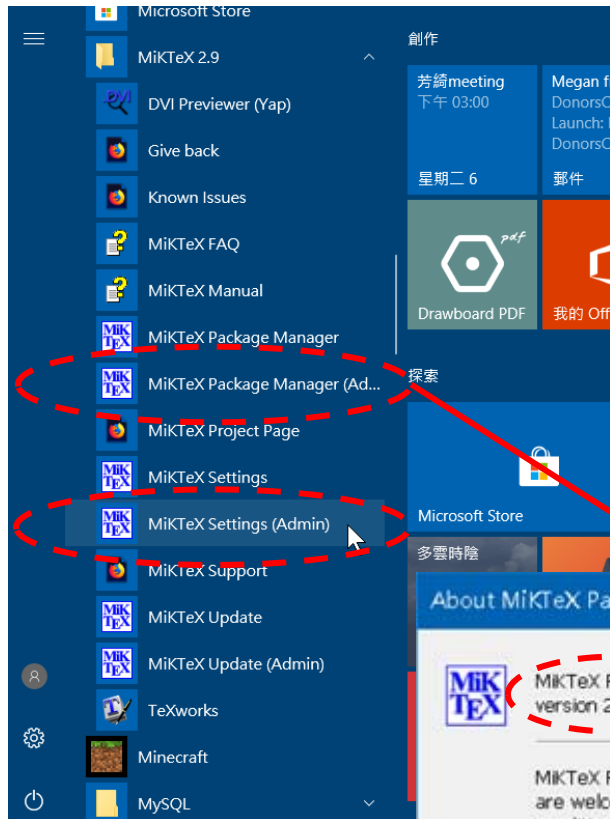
Microsoft Store
MiKTeX 2.9
DVI Previewer (Yap)
Give back
Known Issues
MiKTeX FAQ
MiKTeX Manual
MiKTeX Package Manager
MiKTeX Package Manager (Ad...
MiKTeX Project Page
MiKTeX Settings
MiKTeX Settings (Admin)
MiKTeX Support
MiKTeX Update
MiKTeX Update (Admin)
TeXworks
Minecraft
MySQL

創作
芳綺meeting
下午 03:00
星期二 6
Megan f
DonorsC
Launch:
DonorsC
郵件
Drawboard PDF
我的 Off
探索
Microsoft Store
多雲時陰

About MiKTeX Pa
MiKTeX
version 2
MiKTeX
are welo